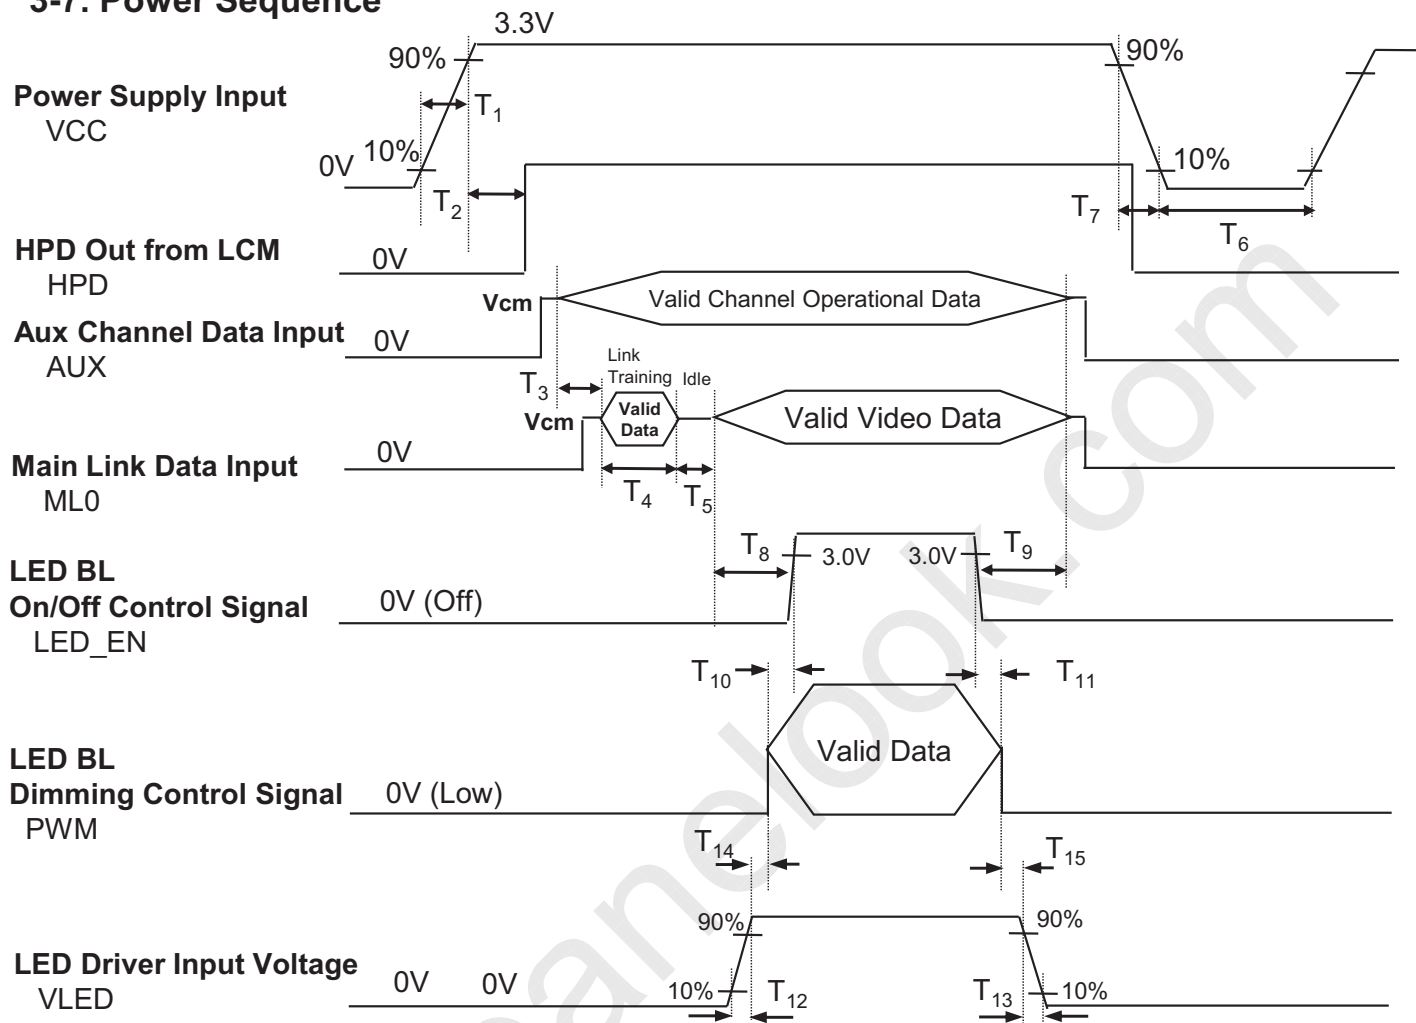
3-7. Power Sequence

3.3V
90%
90%
Power Supply Input
VCC
$T_1$
0V
10%
10%
$T_2$
$T_7$
$T_6$
HPD Out from LCM
HPD
0V
Vcm
Valid Channel Operational Data
Aux Channel Data Input
AUX
0V
Link Training
Idle
$T_3$
Vcm
Valid Data
Valid Video Data
Main Link Data Input
ML0
0V
$T_4$
$T_5$
$T_8$
3.0V
3.0V
$T_9$
LED BL
On/Off Control Signal
LED_EN
0V (Off)
$T_{10}$
$T_{11}$
Valid Data
LED BL
Dimming Control Signal
PWM
0V (Low)
$T_{14}$
$T_{15}$
90%
90%
LED Driver Input Voltage
VLED
0V
0V
10%
$T_{12}$
$T_{13}$
10%